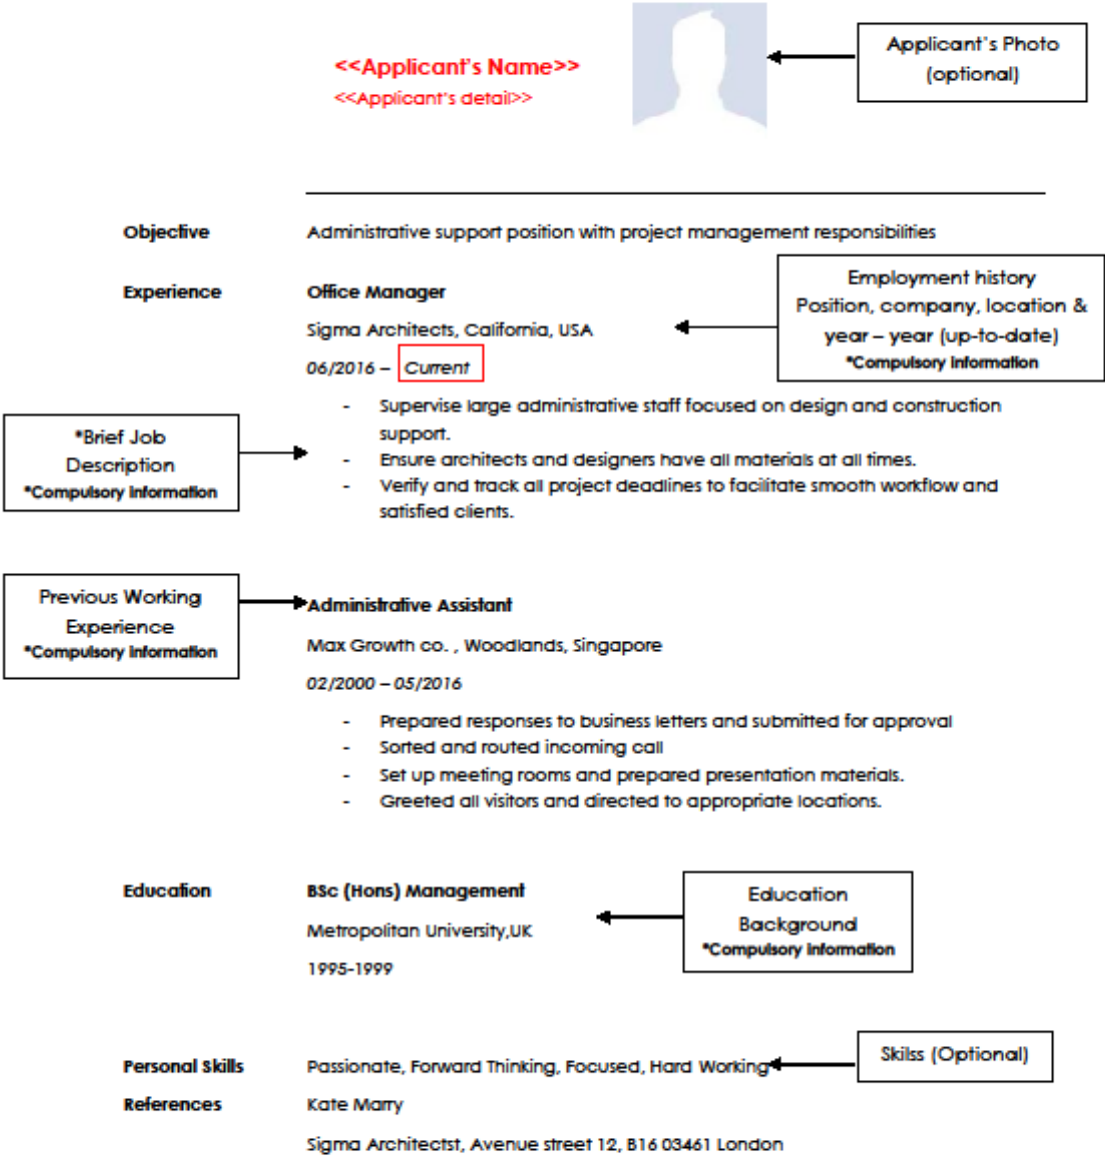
<<Applicant's Name>>
<<Applicant's detail>>

Applicant's Photo (optional)

Objective
Administrative support position with project management responsibilities

Experience
Office Manager
Sigma Architects, California, USA
06/2016 – Current

Employment history
Position, company, location & year – year (up-to-date)
*Compulsory Information

*Brief Job Description
*Compulsory Information

- Supervise large administrative staff focused on design and construction support.
- Ensure architects and designers have all materials at all times.
- Verify and track all project deadlines to facilitate smooth workflow and satisfied clients.

Previous Working Experience
*Compulsory Information

Administrative Assistant
Max Growth co. , Woodlands, Singapore
02/2000 – 05/2016

- Prepared responses to business letters and submitted for approval
- Sorted and routed incoming call
- Set up meeting rooms and prepared presentation materials.
- Greeted all visitors and directed to appropriate locations.

Education
BSc (Hons) Management
Metropolitan University,UK
1995-1999

Education Background
*Compulsory Information

Personal Skills
Passionate, Forward Thinking, Focused, Hard Working

Skilss (Optional)

References
Kate Marry
Sigma Architectst, Avenue street 12, B16 03461 London